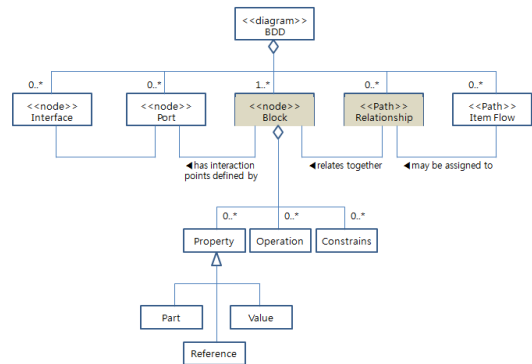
<<diagram>>
BDD

0..*
<<node>>
Interface

0..*
<<node>>
Port

1..*
<<node>>
Block

0..*
<<Path>>
Relationship

0..*
<<Path>>
Item Flow

◄has interaction points defined by

◄relates together

◄may be assigned to

0..*
Property

0..*
Operation

0..*
Constrains

Part

Value

Reference